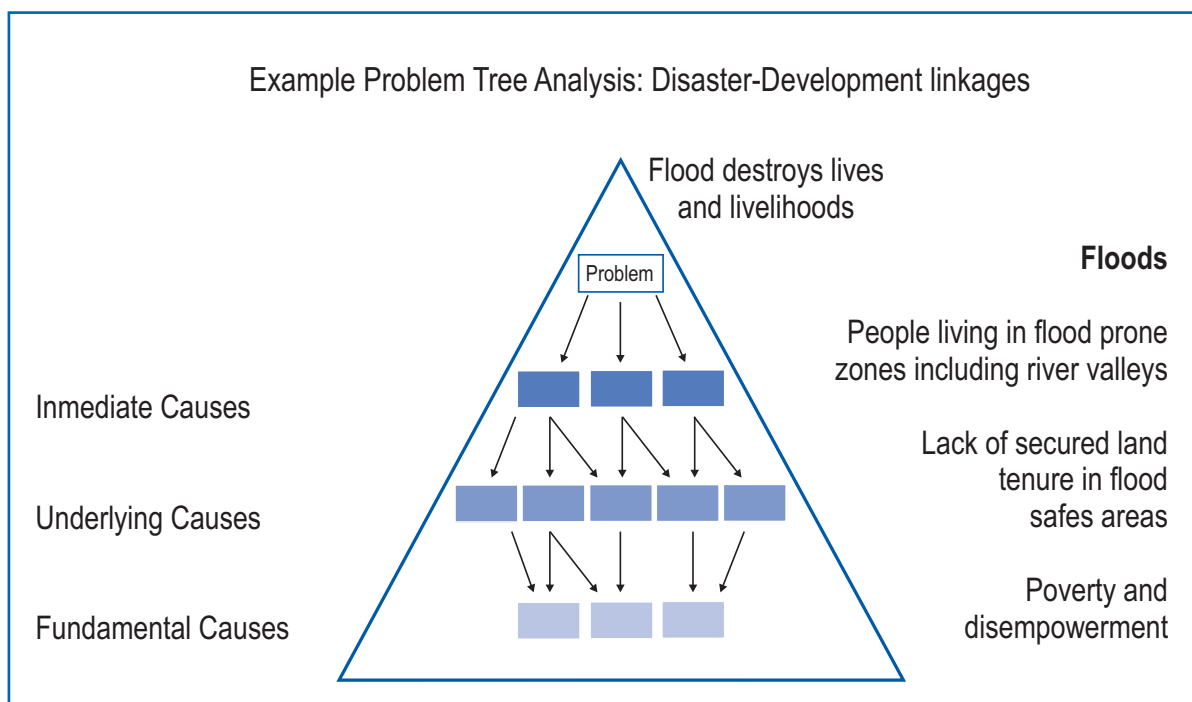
Example Problem Tree Analysis: Disaster-Development linkages

Flood destroys lives and livelihoods

Problem

**Floods**

People living in flood prone zones including river valleys

Inmediate Causes

Lack of secured land tenure in flood safes areas

Underlying Causes

Poverty and disempowerment

Fundamental Causes